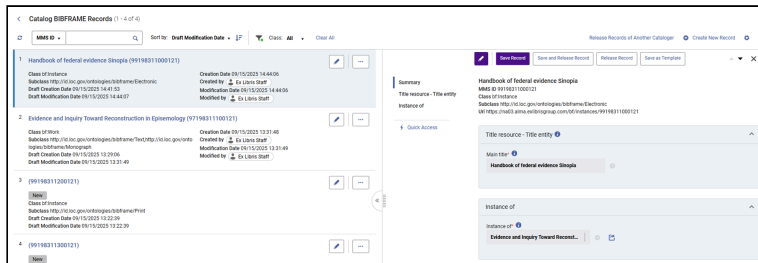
Catalog BIBFRAME Records (1 - 4 of 4)

MMS ID
Sort by: Draft Modification Date
Class: All
Clear All

Release Records of Another Cataloger
Create New Record

1 Handbook of federal evidence Sinopia (99198311000121)
Class bf:Instance
Subclass http://id.loc.gov/ontologies/bibframe/Electronic
Draft Creation Date 09/15/2025 14:41:53
Draft Modification Date 09/15/2025 14:44:07
Creation Date 09/15/2025 14:44:06
Created by Ex Libris Staff
Modification Date 09/15/2025 14:44:06
Modified by Ex Libris Staff

2 Evidence and Inquiry Toward Reconstruction in Epistemology (99198311100121)
Class bf:Work
Subclass http://id.loc.gov/ontologies/bibframe/Text;http://id.loc.gov/ontologies/bibframe/Monograph
Draft Creation Date 09/15/2025 13:29:06
Draft Modification Date 09/15/2025 13:31:49
Creation Date 09/15/2025 13:31:48
Created by Ex Libris Staff
Modification Date 09/15/2025 13:31:49
Modified by Ex Libris Staff

3 (99198311200121)
New
Class bf:Instance
Subclass http://id.loc.gov/ontologies/bibframe/Print
Draft Creation Date 09/15/2025 13:22:39
Draft Modification Date 09/15/2025 13:22:39

4 (99198311300121)
New

Save Record
Save and Release Record
Release Record
Save as Template

Summary
Title resource - Title entity
Instance of
Quick Access

Handbook of federal evidence Sinopia
MMS ID 99198311000121
Class bf:Instance
Subclass http://id.loc.gov/ontologies/bibframe/Electronic
Uri https://na03.alma.exlibrisgroup.com/bf/instances/99198311000121

Title resource - Title entity
Main title*
Handbook of federal evidence Sinopia

Instance of
Instance of*
Evidence and Inquiry Toward Reconst...